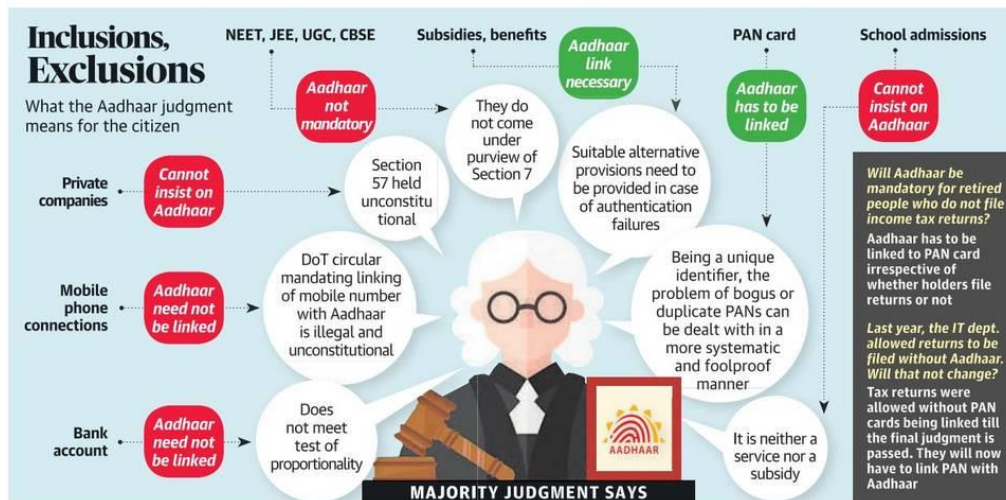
Inclusions, Exclusions

What the Aadhaar judgment means for the citizen

NEET, JEE, UGC, CBSE

Aadhaar not mandatory

Subsidies, benefits

Aadhaar link necessary

They do not come under purview of Section 7

PAN card

Aadhaar has to be linked

School admissions

Cannot insist on Aadhaar

Private companies

Cannot insist on Aadhaar

Section 57 held unconstitutional

Suitable alternative provisions need to be provided in case of authentication failures

Will Aadhaar be mandatory for retired people who do not file income tax returns?

Aadhaar has to be linked to PAN card irrespective of whether holders file returns or not

Last year, the IT dept. allowed returns to be filed without Aadhaar. Will that not change?

Tax returns were allowed without PAN cards being linked till the final judgment is passed. They will now have to link PAN with Aadhaar

Mobile phone connections

Aadhaar need not be linked

DoT circular mandating linking of mobile number with Aadhaar is illegal and unconstitutional

Being a unique identifier, the problem of bogus or duplicate PANs can be dealt with in a more systematic and foolproof manner

Bank account

Aadhaar need not be linked

Does not meet test of proportionality

AADHAAR

It is neither a service nor a subsidy

MAJORITY JUDGMENT SAYS